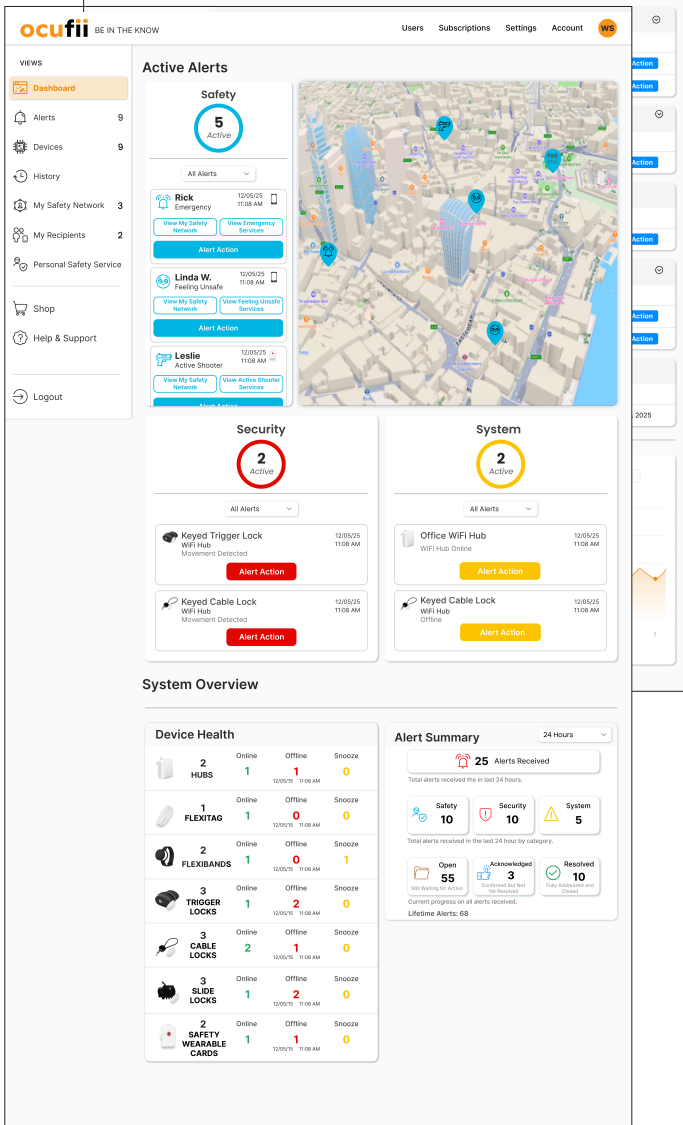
ocufii BE IN THE KNOW

Users Subscriptions Settings Account WS

VIEWS
Dashboard
Alerts 9
Devices 9
History
My Safety Network 3
My Recipients 2
Personal Safety Service
Shop
Help & Support
Logout

Active Alerts

Safety
5
Active

All Alerts

Rick
Emergency
12/05/25
11:08 AM
View My Safety Network
View Emergency Services
Alert Action

Linda W.
Feeling Unsafe
12/05/25
11:08 AM
View My Safety Network
View Feeling Unsafe Services
Alert Action

Leslie
Active Shooter
12/05/25
11:08 AM
View My Safety Network
View Active Shooter Services
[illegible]

Security
2
Active
All Alerts

Keyed Trigger Lock
WiFi Hub
Movement Detected
12/05/25
11:08 AM
Alert Action

Keyed Cable Lock
WiFi Hub
Movement Detected
12/05/25
11:08 AM
Alert Action

System
2
Active
All Alerts

Office WiFi Hub
WiFi Hub Online
12/05/25
11:08 AM
Alert Action

Keyed Cable Lock
WiFi Hub
Offline
12/05/25
11:08 AM
Alert Action

System Overview

Device Health

| | Online | Offline | Snooze |
|---|---|---|---|
| 2 HUBS | 1 | 1 12/05/15 11:08 AM | 0 |
| 1 FLEXITAG | 1 | 0 12/05/15 11:08 AM | 0 |
| 2 FLEXIBANDS | 1 | 0 12/05/15 11:08 AM | 1 |
| 3 TRIGGER LOCKS | 1 | 2 12/05/15 11:08 AM | 0 |
| 3 CABLE LOCKS | 2 | 1 12/05/15 11:08 AM | 0 |
| 3 SLIDE LOCKS | 1 | 2 12/05/15 11:08 AM | 0 |
| 2 SAFETY WEARABLE CARDS | 1 | 1 12/05/15 11:08 AM | 0 |

Alert Summary
24 Hours
25 Alerts Received
Total alerts received the in last 24 hours.
Safety 10
Security 10
System 5
Total alerts received in the last 24 hour by category.
Open 55 Still Waiting for Action
Acknowledged 3 Confirmed But Not Yet Resolved
Resolved 10 Fully Addressed and Closed
Current progress on all alerts received.
Lifetime Alerts: 68

Action
Action
Action
Action
Action
Action
2025
7